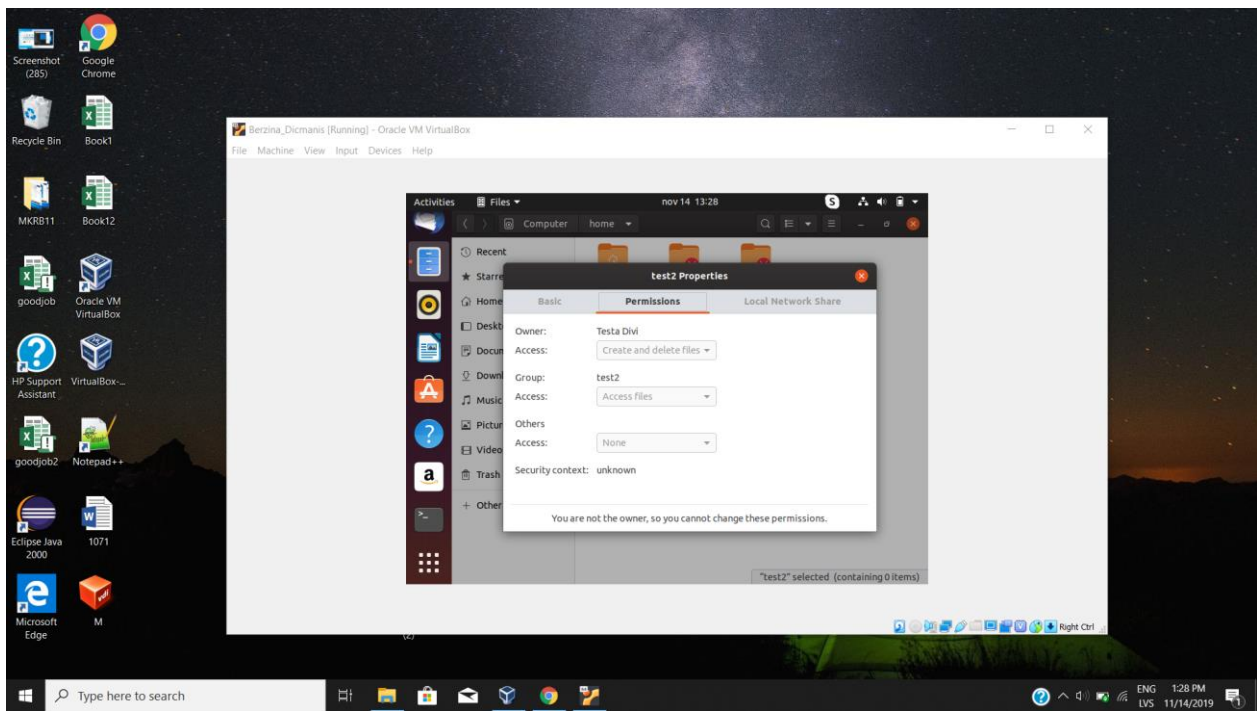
Screenshot (285)
Google Chrome
Recycle Bin
Book1
MKRB11
Book12
goodjob
Oracle VM VirtualBox
HP Support Assistant
VirtualBox-...
goodjob2
Notepad++
Eclipse Java 2000
1071
Microsoft Edge
M

Berzina_Dicmanis [Running] - Oracle VM VirtualBox
File Machine View Input Devices Help

Activities Files ▾ nov 14 13:28
Computer home ▾
Recent
Starre
Home
Deskt
Docun
Downl
Music
Pictur
Video
Trash
+ Other

test2 Properties
Basic Permissions Local Network Share
Owner: Testa Divi
Access: Create and delete files
Group: test2
Access: Access files
Others
Access: None
Security context: unknown
You are not the owner, so you cannot change these permissions.

"test2" selected (containing 0 items)
Right Ctrl

Type here to search
ENG LVS 1:28 PM 11/14/2019